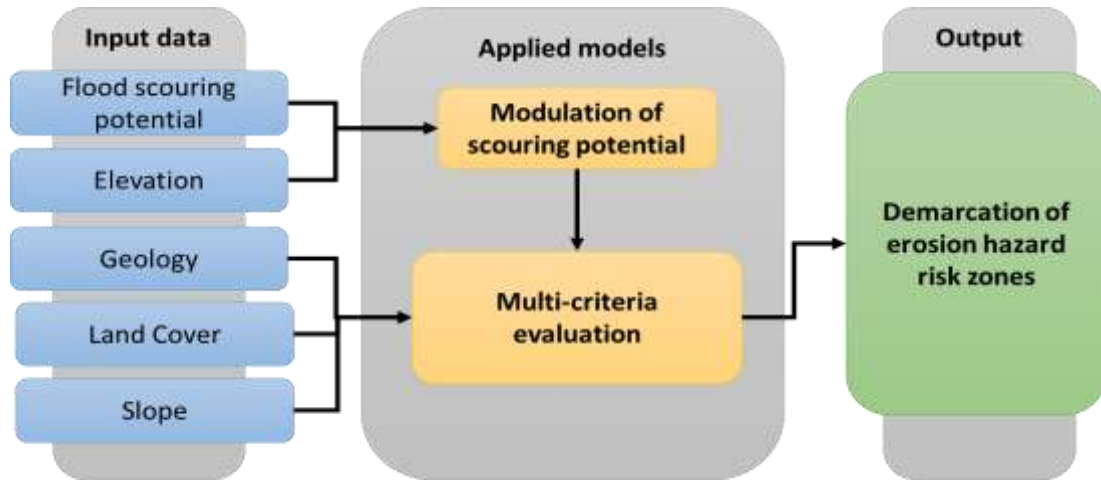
Input data

Flood scouring potential

Elevation

Geology

Land Cover

Slope

Applied models

Modulation of scouring potential

Multi-criteria evaluation

Output

Demarcation of erosion hazard risk zones